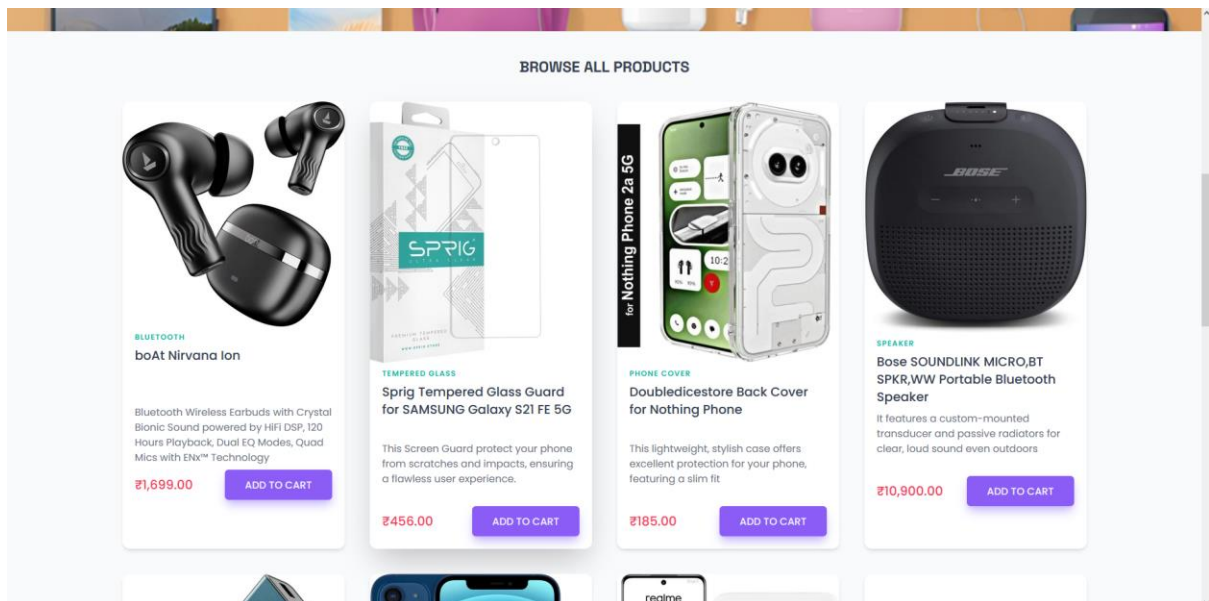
BROWSE ALL PRODUCTS

BLUETOOTH
boAt Nirvana Ion
Bluetooth Wireless Earbuds with Crystal Bionic Sound powered by HiFi DSP, 120 Hours Playback, Dual EQ Modes, Quad Mics with ENx™ Technology
₹1,699.00
ADD TO CART

SPRIG
TEMPERED GLASS
Sprig Tempered Glass Guard for SAMSUNG Galaxy S21 FE 5G
This Screen Guard protect your phone from scratches and impacts, ensuring a flawless user experience.
₹456.00
ADD TO CART

for Nothing Phone 2a 5G
PHONE COVER
Doubledicestore Back Cover for Nothing Phone
This lightweight, stylish case offers excellent protection for your phone, featuring a slim fit
₹185.00
ADD TO CART

BOSE
SPEAKER
Bose SOUNDLINK MICRO,BT SPKR,WW Portable Bluetooth Speaker
It features a custom-mounted transducer and passive radiators for clear, loud sound even outdoors
₹10,900.00
ADD TO CART

realme